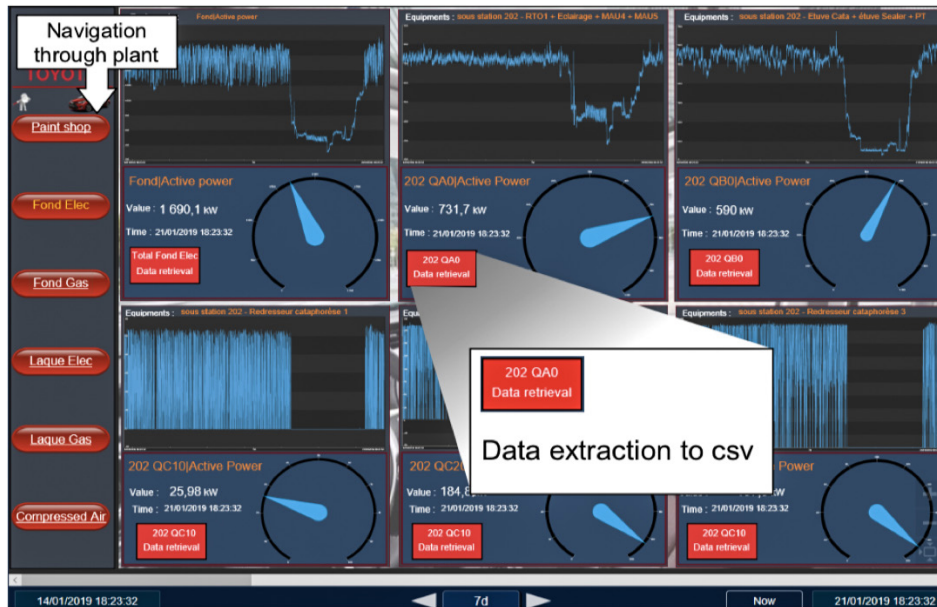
Navigation through plant

TOYOT

Paint shop

Fond Elec

Fond Gas

Laque Elec

Laque Gas

Compressed Air

Fond|Active power

Equipments : sous station 202 - RTO1 + Eclairage + MAU4 + MAU5

Equipments : sous station 202 - Etuve Cata + étuve Sealer + PT

Fond|Active power
Value : 1 690,1 kW
Time : 21/01/2019 18:23:32
Total Fond Elec
Data retrieval

202 QA0|Active Power
Value : 731,7 kW
Time : 21/01/2019 18:23:32
202 QA0
Data retrieval

202 QB0|Active Power
Value : 590 kW
Time : 21/01/2019 18:23:32
202 QB0
Data retrieval

Equipments : sous station 202 - Redresseur cataphorèse 1

Equip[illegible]

Equipments : sous station 202 - Redresseur cataphorèse 3

202 QA0
Data retrieval

Data extraction to csv

202 QC10|Active Power
Value : 25,98 kW
Time : 21/01/2019 18:23:32
202 QC10
Data retrieval

202 QC2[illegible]
Value : 184,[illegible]
Time : 21/01/2019 18:23:32
202 QC10
Data retrieval

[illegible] Power
Time : 21/01/2019 18:23:32
202 QC10
Data retrieval

14/01/2019 18:23:32
7d
Now
21/01/2019 18:23:32